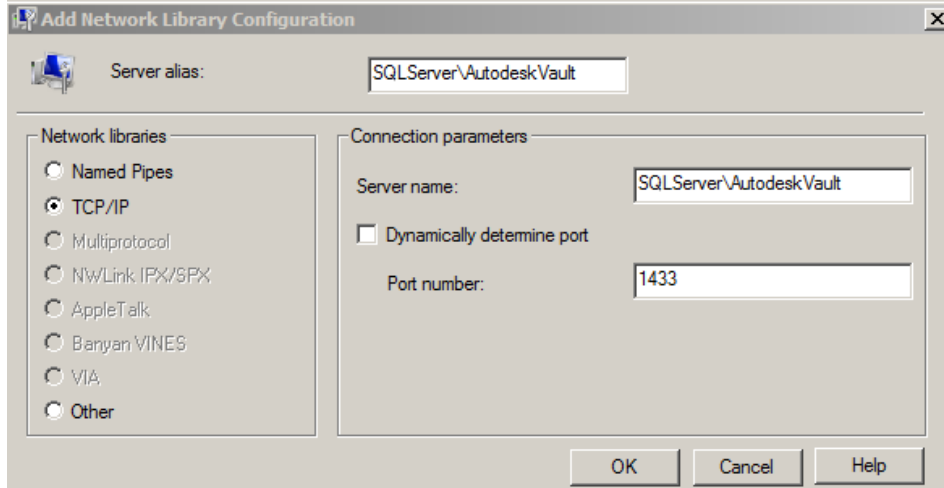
Add Network Library Configuration

×

Server alias: SQLServer\AutodeskVault

Network libraries

Named Pipes

TCP/IP

Multiprotocol

NWLink IPX/SPX

AppleTalk

Banyan VINES

VIA

Other

Connection parameters

Server name: SQLServer\AutodeskVault

Dynamically determine port

Port number: 1433

OK

Cancel

Help